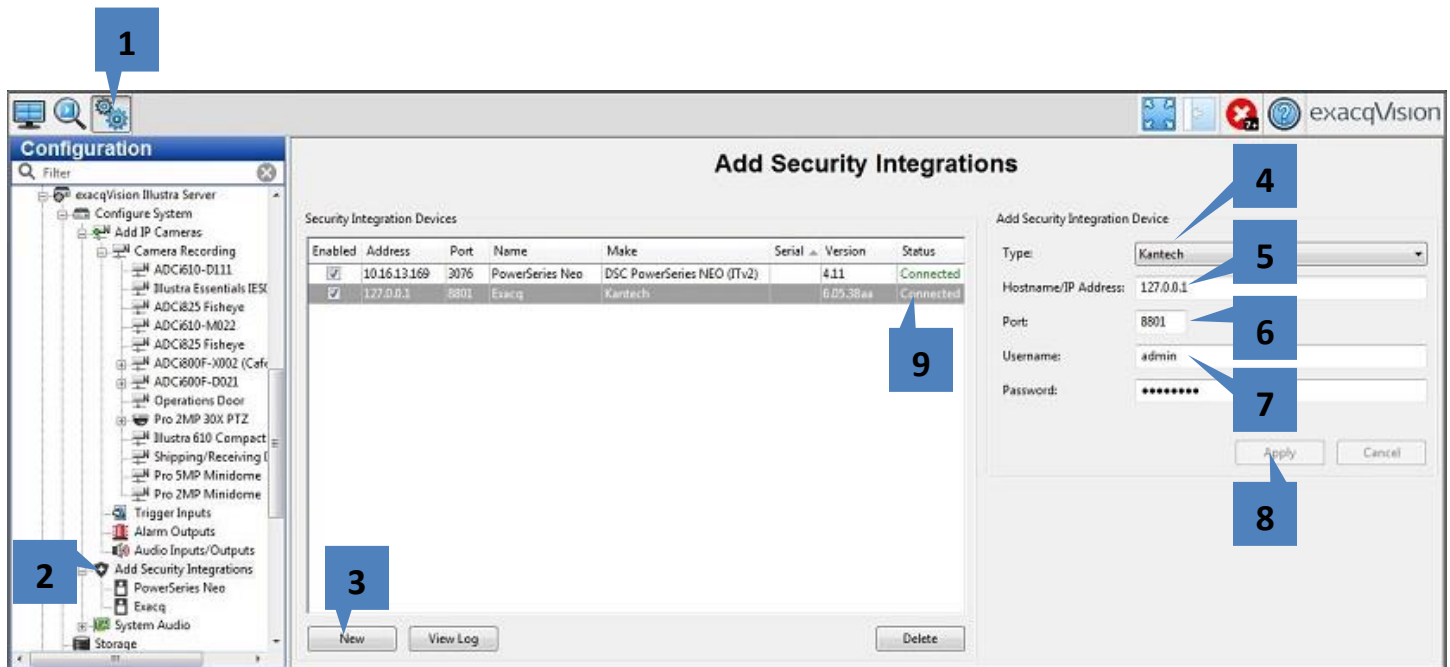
1

exacqVision

Configuration

Filter

exacqVision Illustra Server
Configure System
Add IP Cameras
Camera Recording
ADCi610-D111
Illustra Essentials IES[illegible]
ADCi825 Fisheye
ADCi610-M022
ADCi825 Fisheye
ADCi800F-X002 (Caf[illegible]
ADCi600F-D021
Operations Door
Pro 2MP 30X PTZ
Illustra 610 Compact
Shipping/Receiving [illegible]
Pro 5MP Minidome
Pro 2MP Minidome
Trigger Inputs
Alarm Outputs
Audio Inputs/Outputs
Add Security Integrations
PowerSeries Neo
Exacq
System Audio
Storage

2

Add Security Integrations

Security Integration Devices

| Enabled | Address | Port | Name | Make | Serial | Version | Status |
|---|---|---|---|---|---|---|---|
| ☑ | 10.16.13.169 | 3076 | PowerSeries Neo | DSC PowerSeries NEO (ITv2) | | 4.11 | Connected |
| ☑ | 127.0.0.1 | 8801 | Exacq | Kantech | | 6.05.38aa | Connected |

9

3

New

View Log

Delete

Add Security Integration Device

4

Type: Kantech

5

Hostname/IP Address: 127.0.0.1

Port: 8801

6

Username: admin

Password: ••••••••

7

Apply

Cancel

8